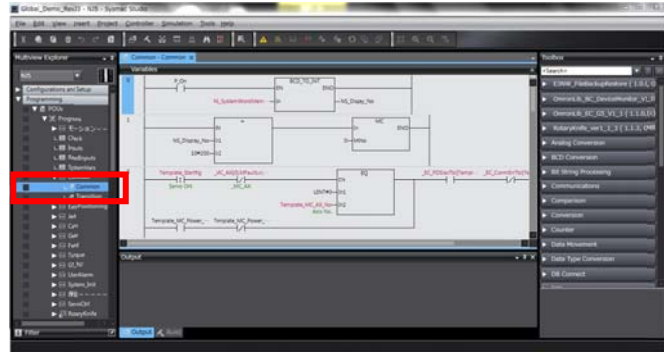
Global_Demo_Rev03 - NJ5 - Sysmac Studio

File Edit View Insert Project Controller Simulation Tools Help

Multiview Explorer

NJ5

Configurations and Setup

Programming

POUs

Programs

Common

Common - Common

Variables

P_On

BCD_TO_INT

EN ENO

NJ_SystemWordMem

In

NJ_Display_No

NJ_Display_No

100000

MC

EN ENO

Template_StartFlg

_MC_AX[0].MFaultLvl

Servo ON

_MC_AX

EQ

EN

UINT#0

Template_MC_AX_No

Axis No.

_EC_PDSlavTbl[Templ

_EC_CommErrTbl[Te

Template_MC_Power_

Template_MC_Power_

Output

Filter

Output Build

Toolbox

<Search>

CJ_FileBackupRestore

OmronLib_MC_DeviceMonitor_V1_0

OmronLib_EC_GS_V1_1

RotaryKnife_ver1_1_3

Analog Conversion

BCD Conversion

Bit String Processing

Communications

Comparison

Conversion

Counter

Data Movement

Data Type Conversion

DB Connect

Jari

Cam

Gear

Fwrd

Syspe

Uart

UserAlarm

Sysene_Init

SeroCtrl

RotaryKnife